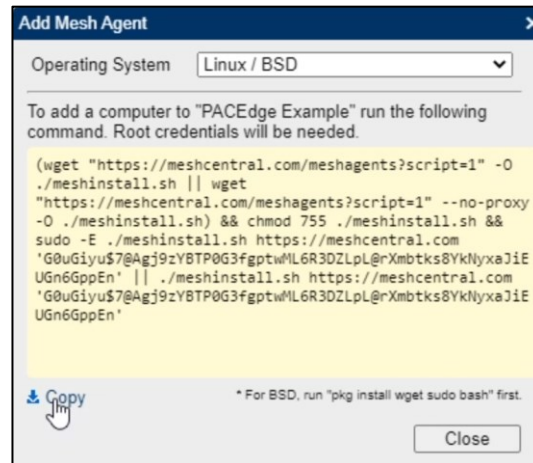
Add Mesh Agent

Operating System Linux / BSD

To add a computer to "PACEdge Example" run the following command. Root credentials will be needed.

(wget "https://meshcentral.com/meshagents?script=1" -O ./meshinstall.sh || wget "https://meshcentral.com/meshagents?script=1" --no-proxy -O ./meshinstall.sh) && chmod 755 ./meshinstall.sh && sudo -E ./meshinstall.sh https://meshcentral.com 'G0uGiyu$7@Agj9zYBTP0G3fgptwML6R3DZLpL@rXmbtks8YkNyxaJiEUGn6GppEn' || ./meshinstall.sh https://meshcentral.com 'G0uGiyu$7@Agj9zYBTP0G3fgptwML6R3DZLpL@rXmbtks8YkNyxaJiEUGn6GppEn'

Copy

* For BSD, run "pkg install wget sudo bash" first.

Close